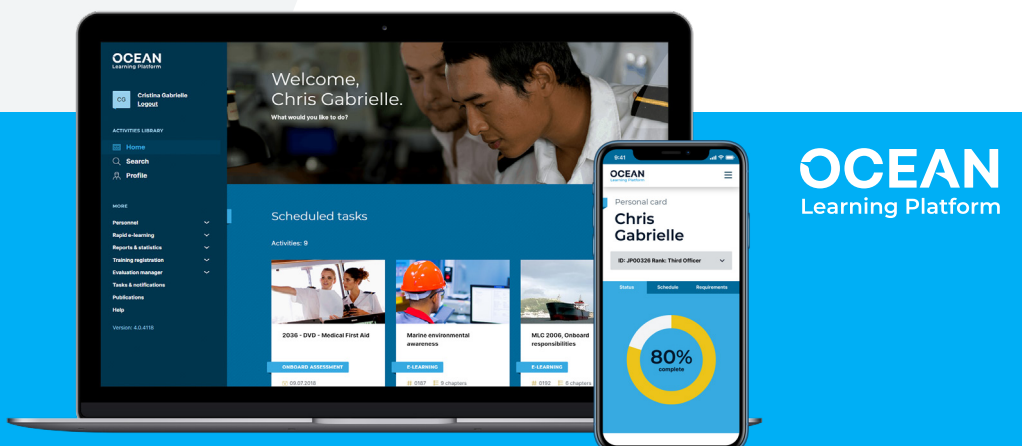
OCEAN
Learning Platform

CG
Cristina Gabrielle
Logout

ACTIVITIES LIBRARY
Home
Search
Profile

MORE
Personnel
Rapid e-learning
Reports & statistics
Training registration
Evaluation manager
Tasks & notifications
Publications
Help

Version: 4.0.4118

Welcome,
Chris Gabrielle.
What would you like to do?

Scheduled tasks

Activities: 9

2036 - DVD - Medical First Aid
ONBOARD ASSESSMENT
09.07.2018

Marine environmental awareness
E-LEARNING
0187 9 chapters

MLC 2006, Onboard responsibilities
E-LEARNING
0192 6 chapters

9:41
OCEAN
Learning Platform
Personal card
Chris
Gabrielle
ID: JP00326 Rank: Third Officer
Status
Schedule
Requirements
80%
complete

OCEAN
Learning Platform